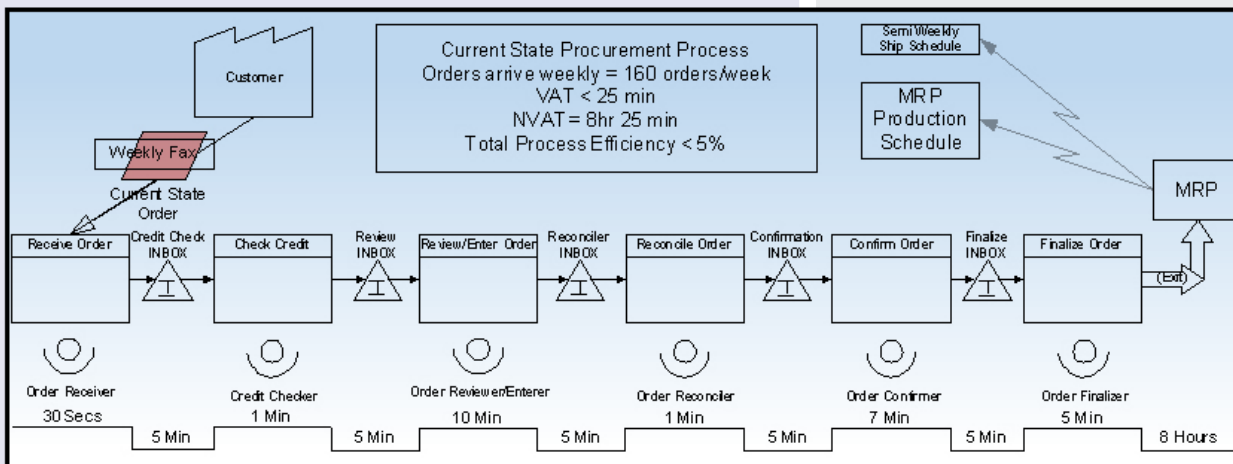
Customer

Weekly Fax

Current State Order

Current State Procurement Process
Orders arrive weekly = 160 orders/week
VAT < 25 min
NVAT = 8hr 25 min
Total Process Efficiency < 5%

Semi Weekly Ship Schedule

MRP Production Schedule

MRP

Receive Order

Credit Check INBOX

I

Check Credit

Review INBOX

I

Review/Enter Order

Reconciler INBOX

I

Reconcile Order

Confirmation INBOX

I

Confirm Order

Finalize INBOX

I

Finalize Order

(Exit)

Order Receiver
30 Secs

Credit Checker
1 Min

Order Reviewer/Enterer
10 Min

Order Reconciler
1 Min

Order Confirmer
7 Min

Order Finalizer
5 Min

5 Min

5 Min

5 Min

5 Min

5 Min

8 Hours